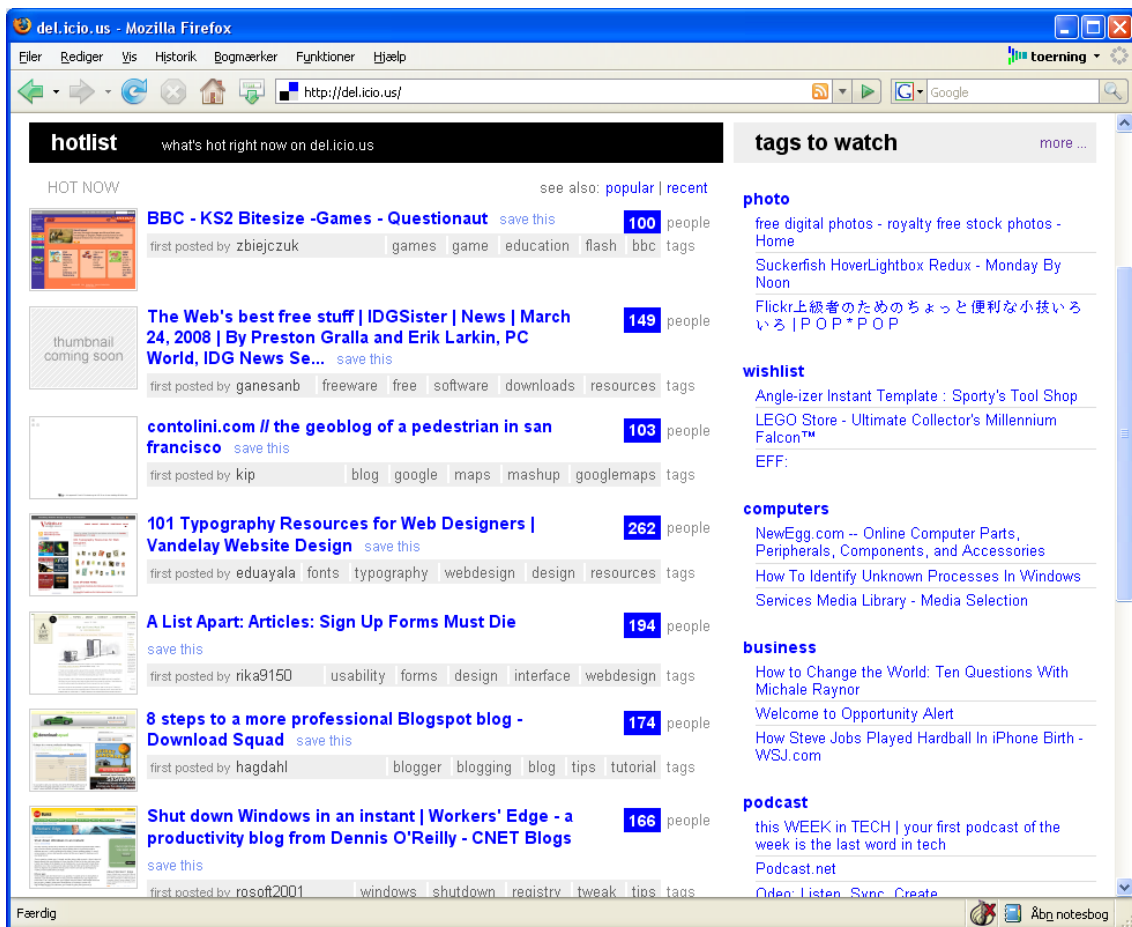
del.icio.us - Mozilla Firefox

Filer Rediger Vis Historik Bogmærker Funktioner Hjælp

toerning

http://del.icio.us/

Google

hotlist what's hot right now on del.icio.us

HOT NOW see also: popular | recent

BBC - KS2 Bitesize -Games - Questionaut save this 100 people
first posted by zbiejczuk games game education flash bbc tags

thumbnail coming soon

The Web's best free stuff | IDGSister | News | March 24, 2008 | By Preston Gralla and Erik Larkin, PC World, IDG News Se... save this 149 people
first posted by ganesanb freeware free software downloads resources tags

contolini.com // the geoblog of a pedestrian in san francisco save this 103 people
first posted by kip blog google maps mashup googlemaps tags

101 Typography Resources for Web Designers | Vandelay Website Design save this 262 people
first posted by eduayala fonts typography webdesign design resources tags

A List Apart: Articles: Sign Up Forms Must Die 194 people
save this
first posted by rika9150 usability forms design interface webdesign tags

8 steps to a more professional Blogspot blog - Download Squad save this 174 people
first posted by hagdahl blogger blogging blog tips tutorial tags

Shut down Windows in an instant | Workers' Edge - a productivity blog from Dennis O'Reilly - CNET Blogs 166 people
save this
first posted by rosoft2001 windows shutdown registry tweak tips tags

tags to watch more ...

photo
free digital photos - royalty free stock photos - Home
Suckerfish HoverLightbox Redux - Monday By Noon
Flickr上級者のためのちょっと便利な小技いろいろ | P O P * P O P

wishlist
Angle-izer Instant Template : Sporty's Tool Shop
LEGO Store - Ultimate Collector's Millennium Falcon™
EFF:

computers
NewEgg.com -- Online Computer Parts, Peripherals, Components, and Accessories
How To Identify Unknown Processes In Windows
Services Media Library - Media Selection

business
How to Change the World: Ten Questions With Michale Raynor
Welcome to Opportunity Alert
How Steve Jobs Played Hardball In iPhone Birth - WSJ.com

podcast
this WEEK in TECH | your first podcast of the week is the last word in tech
Podcast.net
Odeo: Listen. Sync. Create.

Færdig Åbn notesbog